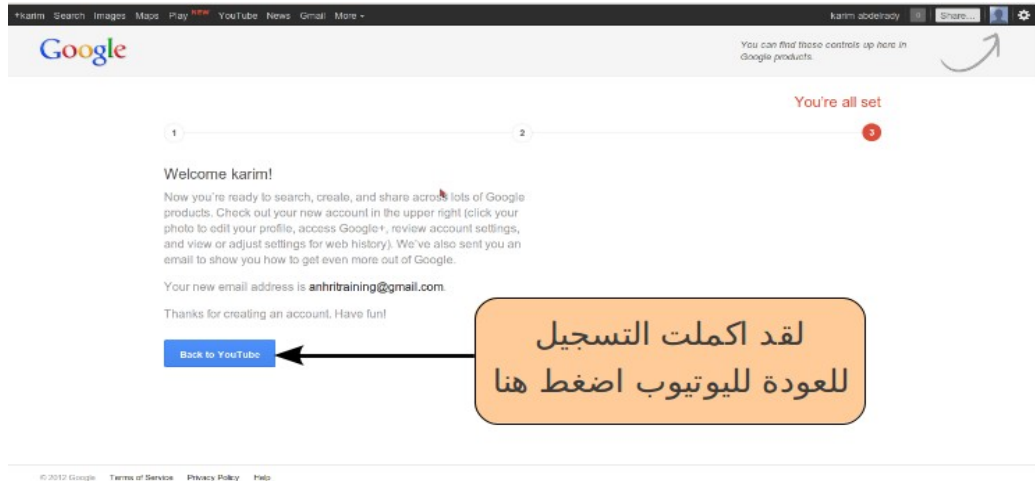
+karim Search Images Maps Play NEW YouTube News Gmail More

karim abdelrady 0 Share...

Google

You can find these controls up here in Google products.

You're all set

1

2

3

Welcome karim!

Now you're ready to search, create, and share across lots of Google products. Check out your new account in the upper right (click your photo to edit your profile, access Google+, review account settings, and view or adjust settings for web history). We've also sent you an email to show you how to get even more out of Google.

Your new email address is anhritraining@gmail.com.

Thanks for creating an account. Have fun!

Back to YouTube

لقد اكملت التسجيل
للعودة لليوتيوب اضغط هنا

© 2012 Google Terms of Service Privacy Policy Help